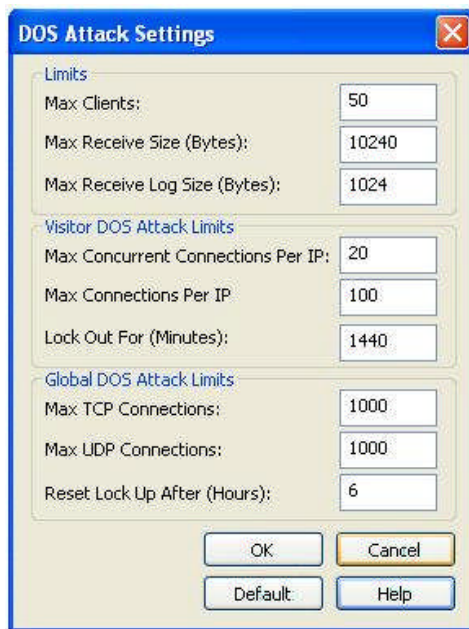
DOS Attack Settings

Limits

Max Clients: 50

Max Receive Size (Bytes): 10240

Max Receive Log Size (Bytes): 1024

Visitor DOS Attack Limits

Max Concurrent Connections Per IP: 20

Max Connections Per IP 100

Lock Out For (Minutes): 1440

Global DOS Attack Limits

Max TCP Connections: 1000

Max UDP Connections: 1000

Reset Lock Up After (Hours): 6

OK Cancel

Default Help